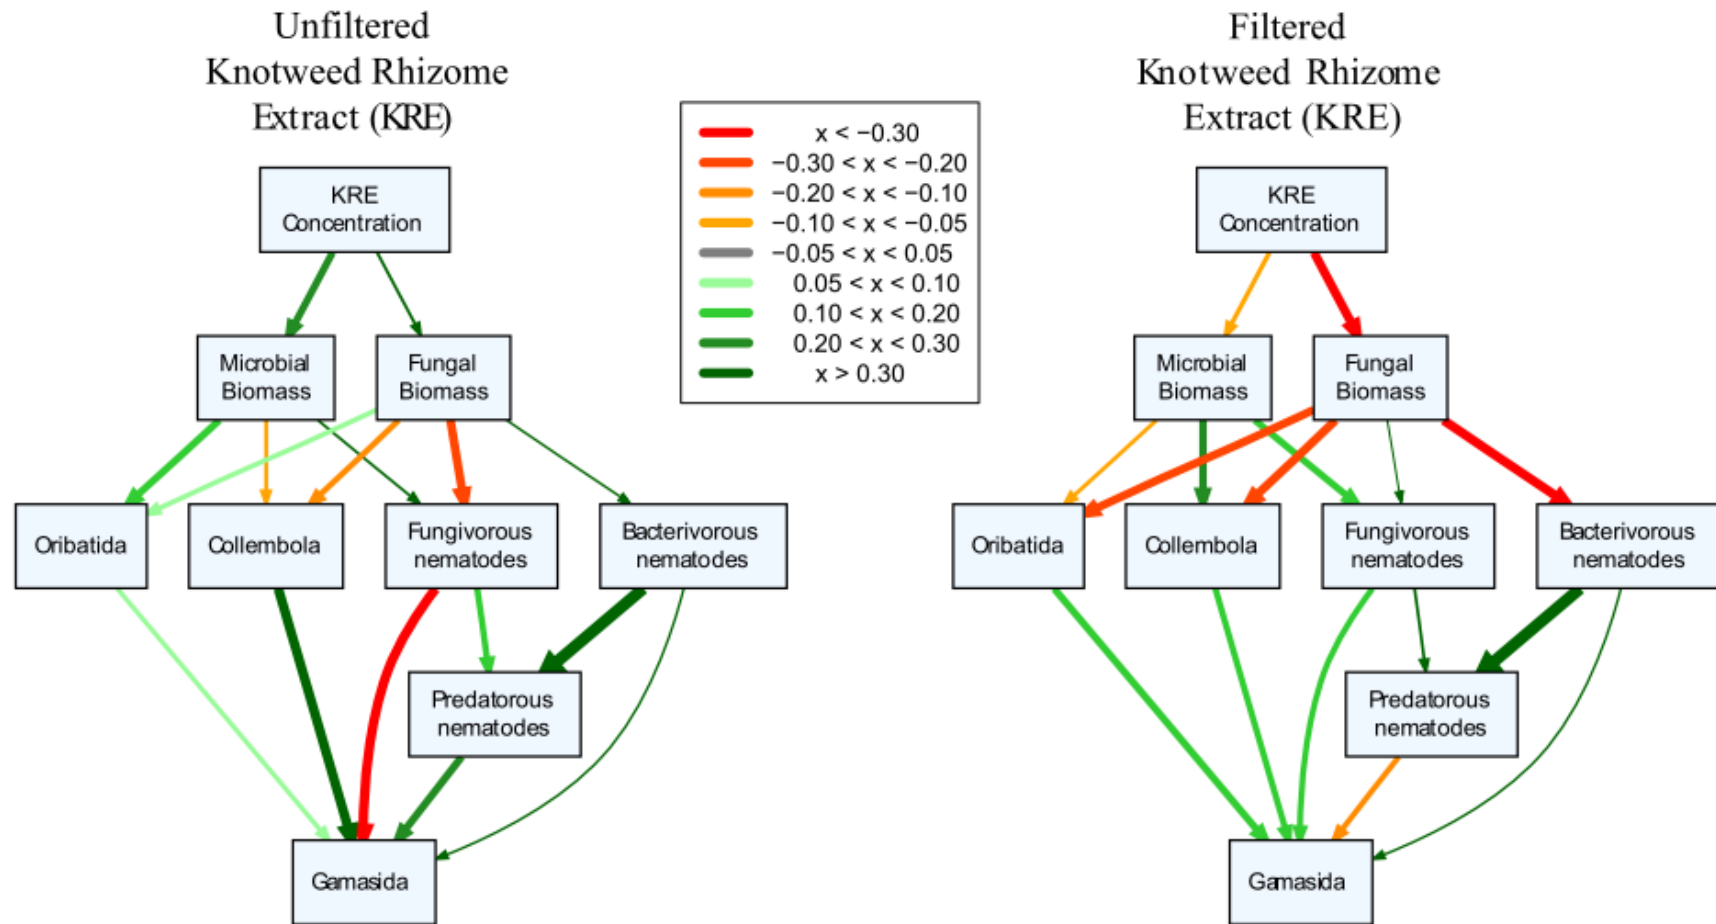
Unfiltered Knotweed Rhizome Extract (KRE)

KRE Concentration

Microbial Biomass

Fungal Biomass

Oribatida

Collembola

Fungivorous nematodes

Bacterivorous nematodes

Predatorous nematodes

Gamasida

$x < -0.30$
$-0.30 < x < -0.20$
$-0.20 < x < -0.10$
$-0.10 < x < -0.05$
$-0.05 < x < 0.05$
$0.05 < x < 0.10$
$0.10 < x < 0.20$
$0.20 < x < 0.30$
$x > 0.30$

Filtered Knotweed Rhizome Extract (KRE)

KRE Concentration

Microbial Biomass

Fungal Biomass

Oribatida

Collembola

Fungivorous nematodes

Bacterivorous nematodes

Predatorous nematodes

Gamasida